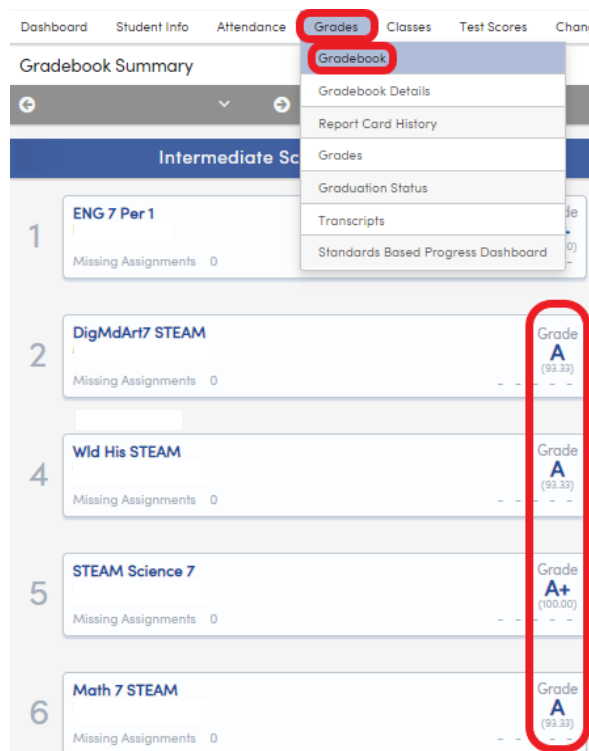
Dashboard Student Info Attendance Grades Classes Test Scores Chan

Gradebook Summary

Gradebook
Gradebook Details
Report Card History
Grades
Graduation Status
Transcripts
Standards Based Progress Dashboard

Intermediate Sc

1
ENG 7 Per 1
Missing Assignments 0
de
0)

2
DigMdArt7 STEAM
Missing Assignments 0
Grade
A
(93.33)

4
Wld His STEAM
Missing Assignments 0
Grade
A
(93.33)

5
STEAM Science 7
Missing Assignments 0
Grade
A+
(100.00)

6
Math 7 STEAM
Missing Assignments 0
Grade
A
(93.33)